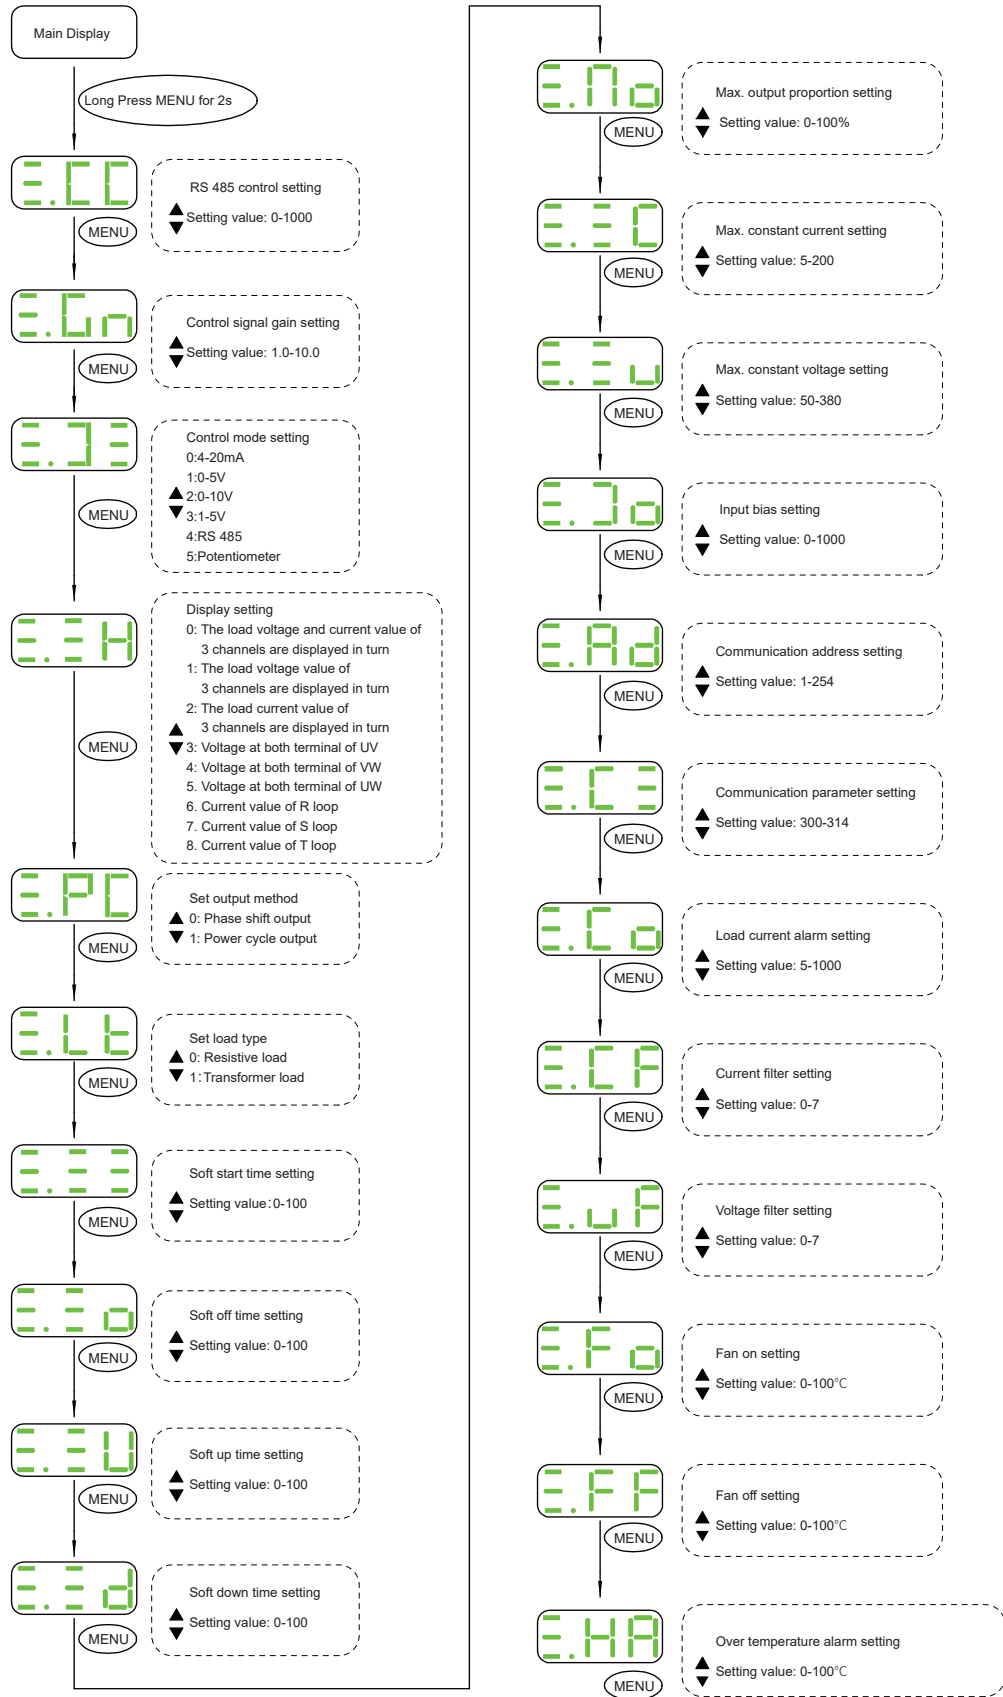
Main Display

Long Press MENU for 2s

E.CC

MENU

RS 485 control setting
Setting value: 0-1000

E.Gn

MENU

Control signal gain setting
Setting value: 1.0-10.0

E.J=

MENU

Control mode setting
0:4-20mA
1:0-5V
2:0-10V
3:1-5V
4:RS 485
5:Potentiometer

E.=H

MENU

Display setting
0: The load voltage and current value of 3 channels are displayed in turn
1: The load voltage value of 3 channels are displayed in turn
2: The load current value of 3 channels are displayed in turn
3: Voltage at both terminal of UV
4: Voltage at both terminal of VW
5. Voltage at both terminal of UW
6. Current value of R loop
7. Current value of S loop
8. Current value of T loop

E.PC

MENU

Set output method
0: Phase shift output
1: Power cycle output

E.Lt

MENU

Set load type
0: Resistive load
1: Transformer load

E.==

MENU

Soft start time setting
Setting value: 0-100

E.=o

MENU

Soft off time setting
Setting value: 0-100

E.=U

MENU

Soft up time setting
Setting value: 0-100

E.=d

MENU

Soft down time setting
Setting value: 0-100

E.No

MENU

Max. output proportion setting
Setting value: 0-100%

E.=C

MENU

Max. constant current setting
Setting value: 5-200

E.=u

MENU

Max. constant voltage setting
Setting value: 50-380

E.Jo

MENU

Input bias setting
Setting value: 0-1000

E.Ad

MENU

Communication address setting
Setting value: 1-254

E.C=

MENU

Communication parameter setting
Setting value: 300-314

E.Co

MENU

Load current alarm setting
Setting value: 5-1000

E.CF

MENU

Current filter setting
Setting value: 0-7

E.uF

MENU

Voltage filter setting
Setting value: 0-7

E.Fo

MENU

Fan on setting
Setting value: 0-100°C

E.FF

MENU

Fan off setting
Setting value: 0-100°C

E.HA

MENU

Over temperature alarm setting
Setting value: 0-100°C